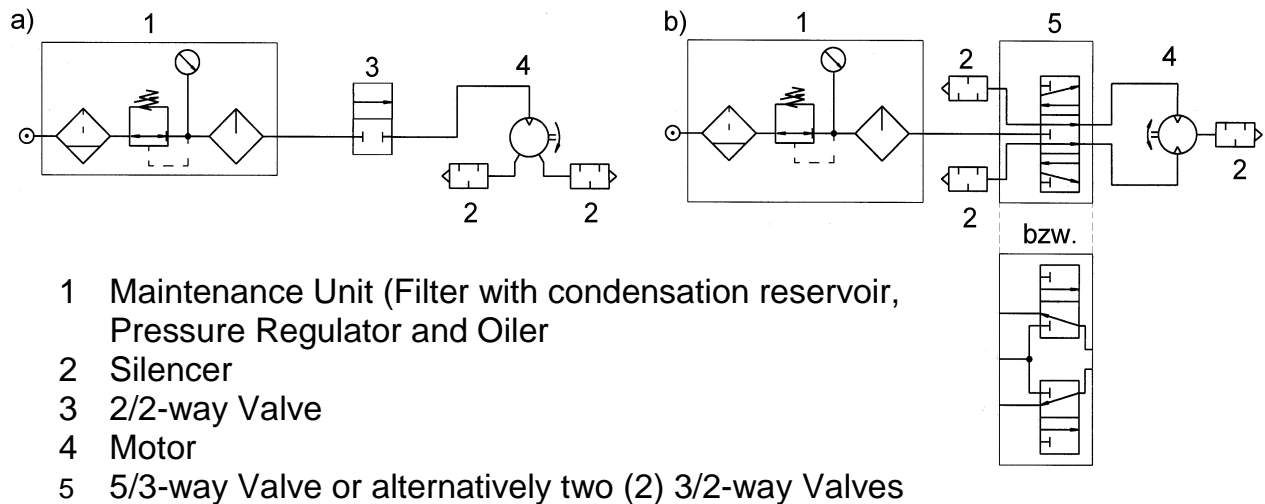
a)

1

3

4

2

2

b)

1

2

5

4

2

2

bzw.

1 Maintenance Unit (Filter with condensation reservoir, Pressure Regulator and Oiler
2 Silencer
3 2/2-way Valve
4 Motor
5 5/3-way Valve or alternatively two (2) 3/2-way Valves